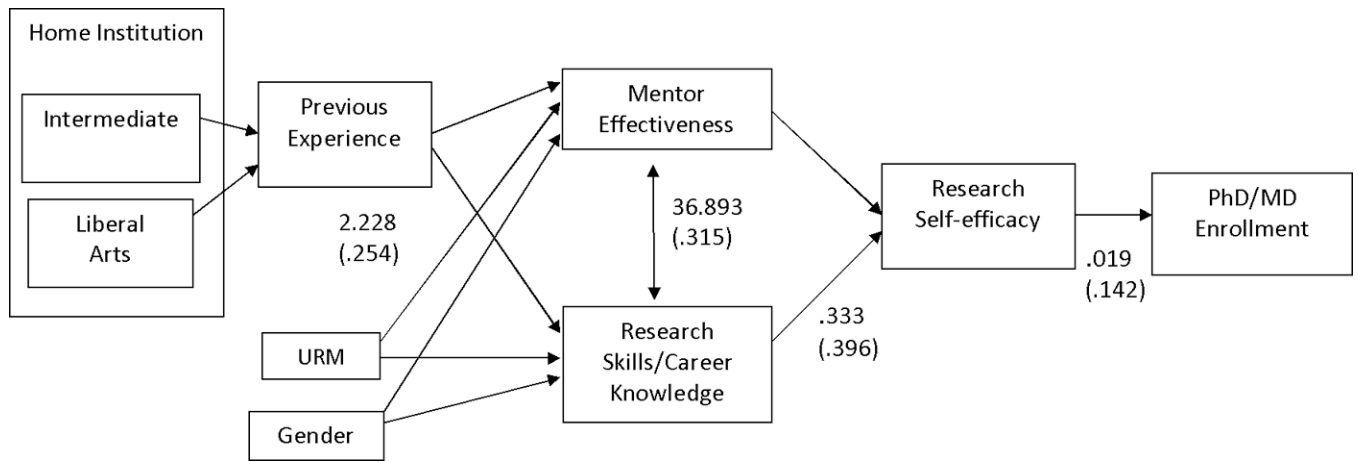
Home Institution

Intermediate

Liberal Arts

Previous Experience

2.228 (.254)

URM

Gender

Mentor Effectiveness

36.893 (.315)

Research Skills/Career Knowledge

.333 (.396)

Research Self-efficacy

.019 (.142)

PhD/MD Enrollment